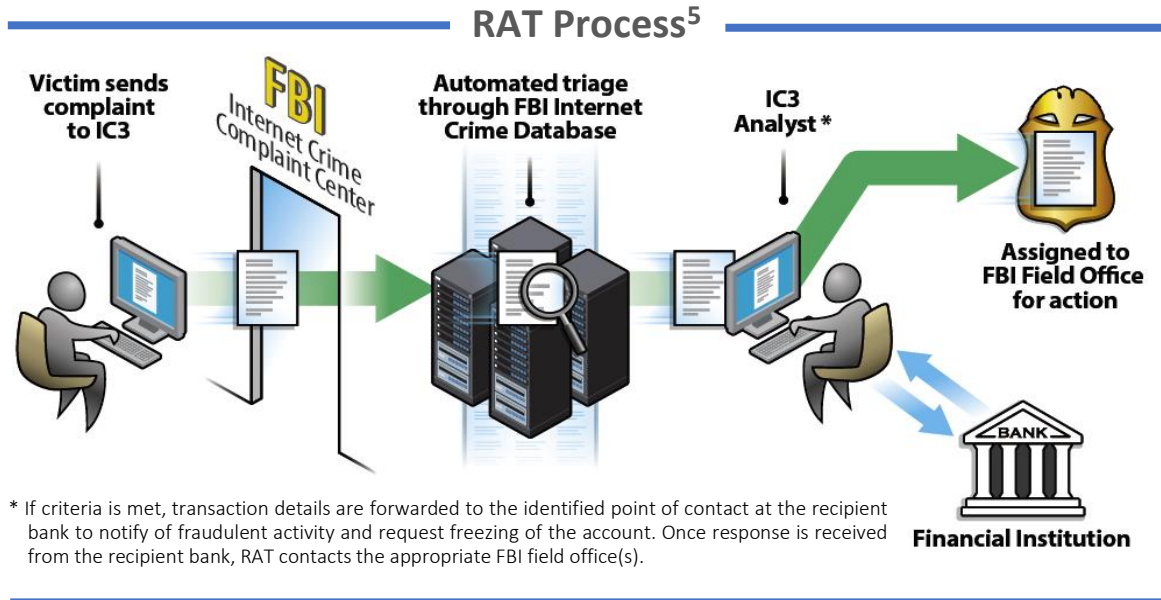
RAT Process$^5$

Victim sends complaint to IC3

FBI Internet Crime Complaint Center

Automated triage through FBI Internet Crime Database

IC3 Analyst *

Assigned to FBI Field Office for action

BANK

Financial Institution

* If criteria is met, transaction details are forwarded to the identified point of contact at the recipient bank to notify of fraudulent activity and request freezing of the account. Once response is received from the recipient bank, RAT contacts the appropriate FBI field office(s).